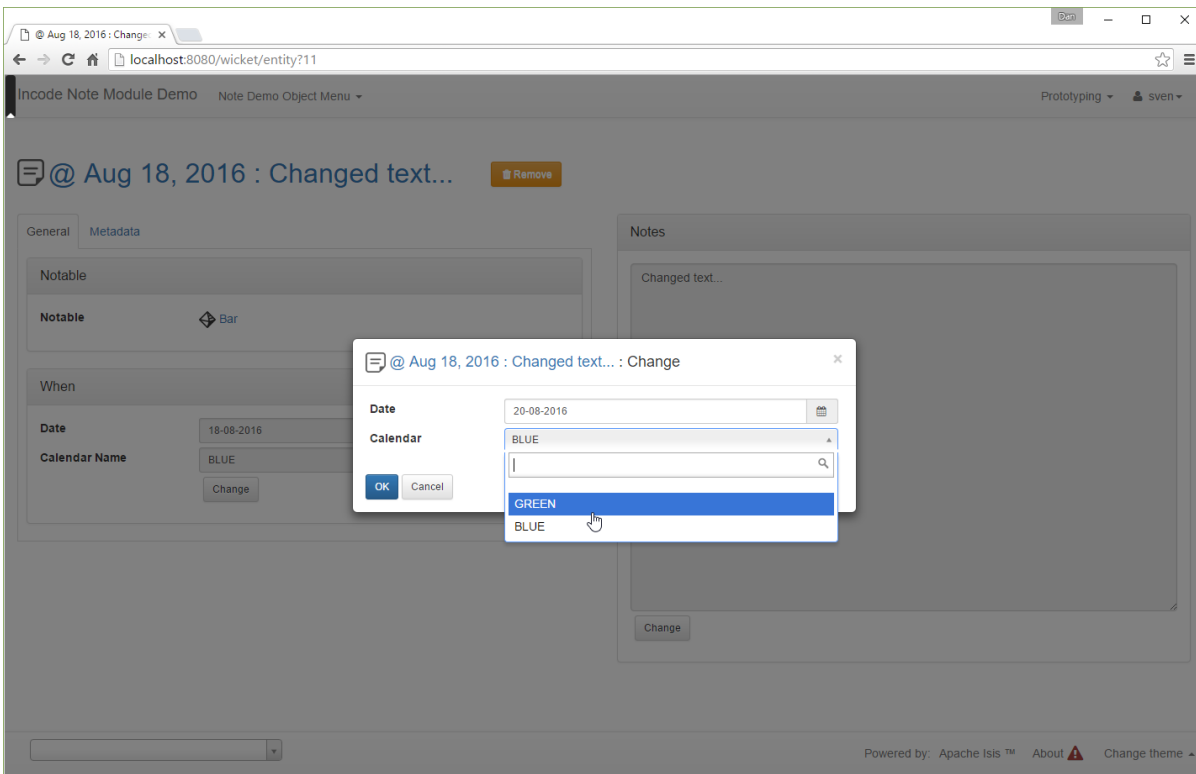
@ Aug 18, 2016 : Change ×

Dan

localhost:8080/wicket/entity?11

Incode Note Module Demo Note Demo Object Menu ▾

Prototyping ▾ sven ▾

@ Aug 18, 2016 : Changed text...

Remove

General Metadata

Notable

Notable Bar

When

Date 18-08-2016

Calendar Name BLUE

Change

Notes

Changed text...

Change

@ Aug 18, 2016 : Changed text... : Change ×

Date 20-08-2016

Calendar BLUE

GREEN

BLUE

OK Cancel

Powered by: Apache Isis ™ About Change theme